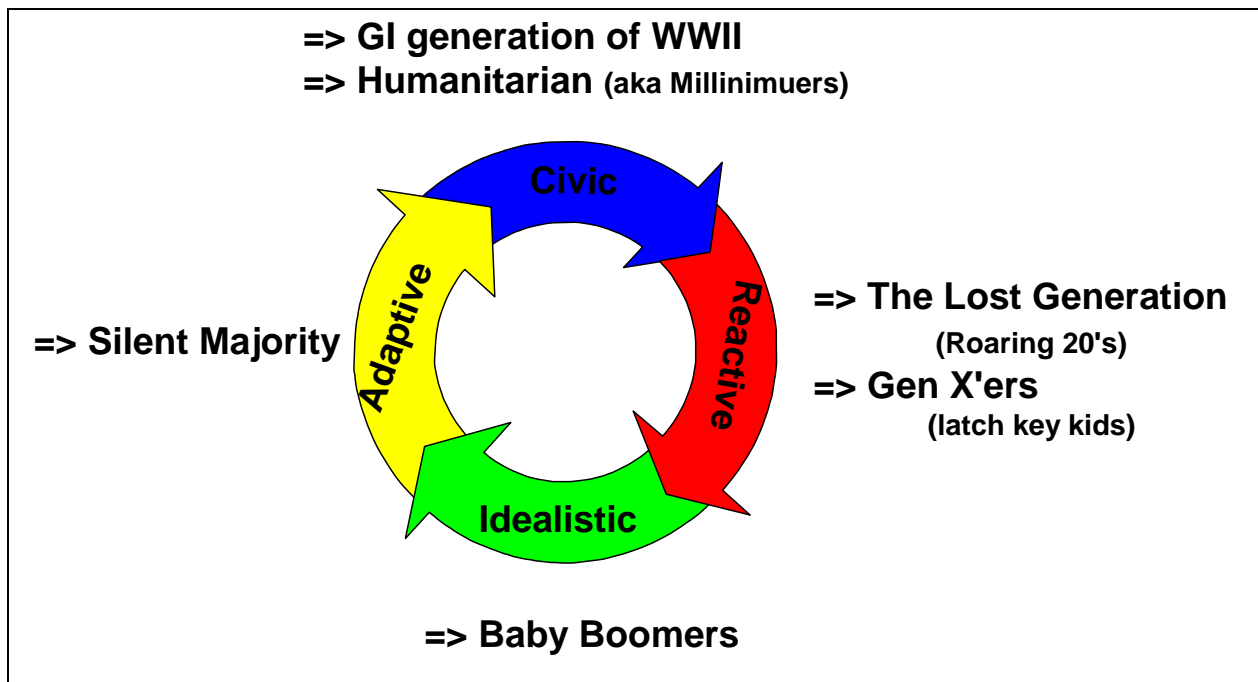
=> GI generation of WWII
=> Humanitarian (aka Millinimuers)

Civic

Reactive

Idealistic

Adaptive

=> Silent Majority

=> The Lost Generation
(Roaring 20's)
=> Gen X'ers
(latch key kids)

=> Baby Boomers